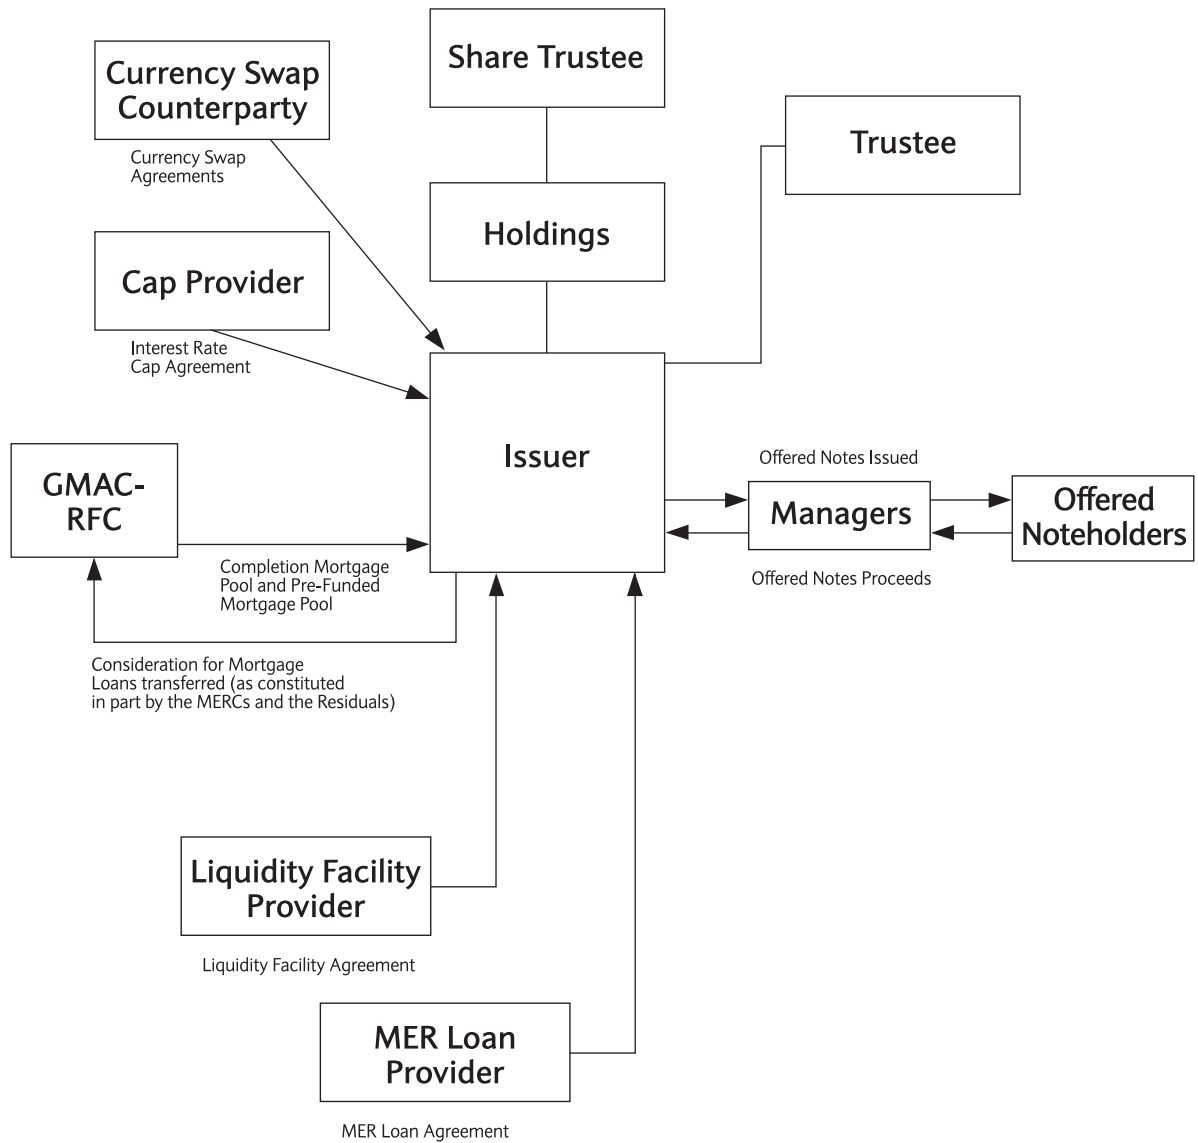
Share Trustee

Currency Swap Counterparty

Currency Swap Agreements

Trustee

Holdings

Cap Provider

Interest Rate Cap Agreement

Issuer

GMAC-RFC

Offered Notes Issued

Managers

Offered Noteholders

Offered Notes Proceeds

Completion Mortgage Pool and Pre-Funded Mortgage Pool

Consideration for Mortgage Loans transferred (as constituted in part by the MERCs and the Residuals)

Liquidity Facility Provider

Liquidity Facility Agreement

MER Loan Provider

MER Loan Agreement